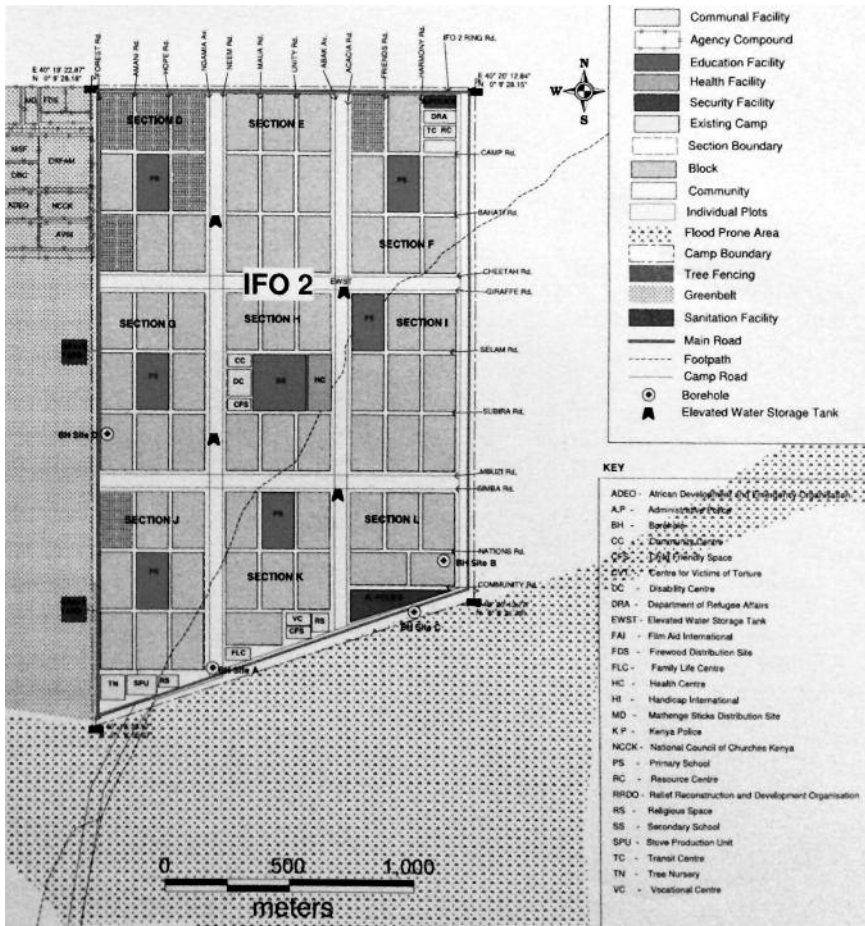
FOREST Rd.
AMANI Rd.
HOPE Rd.
NGAMIA Av.
NEEM Rd.
MAUA Rd.
UNITY Rd.
ABAK Av.
ACACIA Rd.
FRENDS Rd.
HARMONY Rd.
IFO 2 RING Rd.

E 40° 19' 22.87"
N 0° 9' 28.18"

E 40° 20' 12.84"
N 0° 9' 28.15"

MD
FDS
MSF
OXFAM
DRC
ADEO
NCCK
AVSI

SECTION D
SECTION E
SECTION F
SECTION G
SECTION H
SECTION I
SECTION J
SECTION K
SECTION L

DRA
TC
RC
PS
PS
PS
PS
PS
PS
CC
DC
CFS
SS
HC
VC
RS
CFS
FLC
TN
SPU
RS
K. POLICE

IFO 2
EWST

CAMP Rd.
BAHATI Rd.
CHEETAH Rd.
GIRAFFE Rd.
SELAM Rd.
SUBIRA Rd.
MBUZI Rd.
SIMBA Rd.
NATIONS Rd.
COMMUNITY Rd.

BH Site D
BH Site B
BH Site C
BH Site A

N
W
S

Communal Facility
Agency Compound
Education Facility
Health Facility
Security Facility
Existing Camp
Section Boundary
Block
Community
Individual Plots
Flood Prone Area
Camp Boundary
Tree Fencing
Greenbelt
Sanitation Facility
Main Road
Footpath
Camp Road
Borehole
Elevated Water Storage Tank

KEY
ADEO - African Development and Emergency Organisation
A.P - Administrative Police
BH - Borehole
CC - Community Centre
CFS - Child Friendly Space
CVT - Centre for Victims of Torture
DC - Disability Centre
DRA - Department of Refugee Affairs
EWST - Elevated Water Storage Tank
FAI - Film Aid International
FDS - Firewood Distribution Site
FLC - Family Life Centre
HC - Health Centre
HI - Handicap International
MD - Mathenge Sticks Distribution Site
K.P - Kenya Police
NCCK - National Council of Churches Kenya
PS - Primary School
RC - Resource Centre
RRDO - Relief Reconstruction and Development Organisation
RS - Religious Space
SS - Secondary School
SPU - Stove Production Unit
TC - Transit Centre
TN - Tree Nursery
VC - Vocational Centre

0
500
1,000
meters